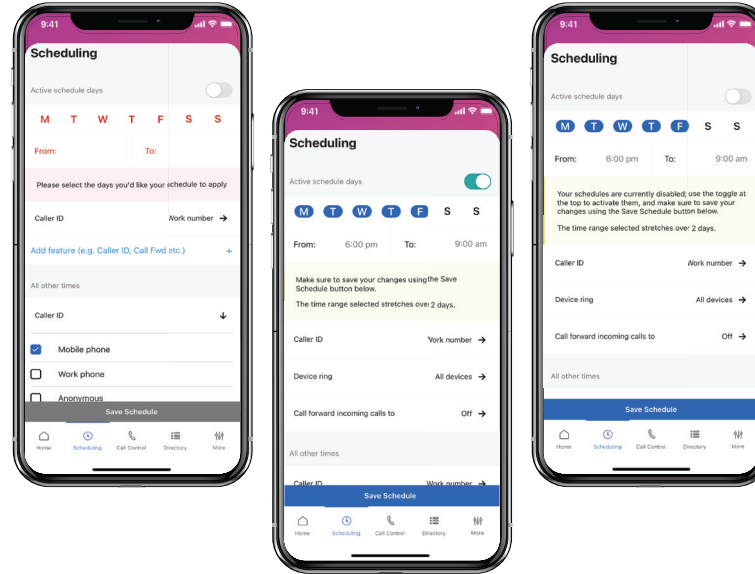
9:41

Scheduling

Active schedule days

M T W T F S S

From: To:

Please select the days you'd like your schedule to apply

Caller ID Work number

Add feature (e.g. Caller ID, Call Fwd etc.) +

All other times

Caller ID

Mobile phone

Work phone

Anonymous

Save Schedule

Home Scheduling Call Control Directory More

9:41

Scheduling

Active schedule days

M T W T F S S

From: 6:00 pm To: 9:00 am

Make sure to save your changes using the Save Schedule button below.

The time range selected stretches over 2 days.

Caller ID Work number

Device ring All devices

Call forward incoming calls to Off

All other times

Caller ID Work number

Save Schedule

Home Scheduling Call Control Directory More

9:41

Scheduling

Active schedule days

M T W T F S S

From: 6:00 pm To: 9:00 am

Your schedules are currently disabled; use the toggle at the top to activate them, and make sure to save your changes using the Save Schedule button below.

The time range selected stretches over 2 days.

Caller ID Work number

Device ring All devices

Call forward incoming calls to Off

All other times

Save Schedule

Home Scheduling Call Control Directory More